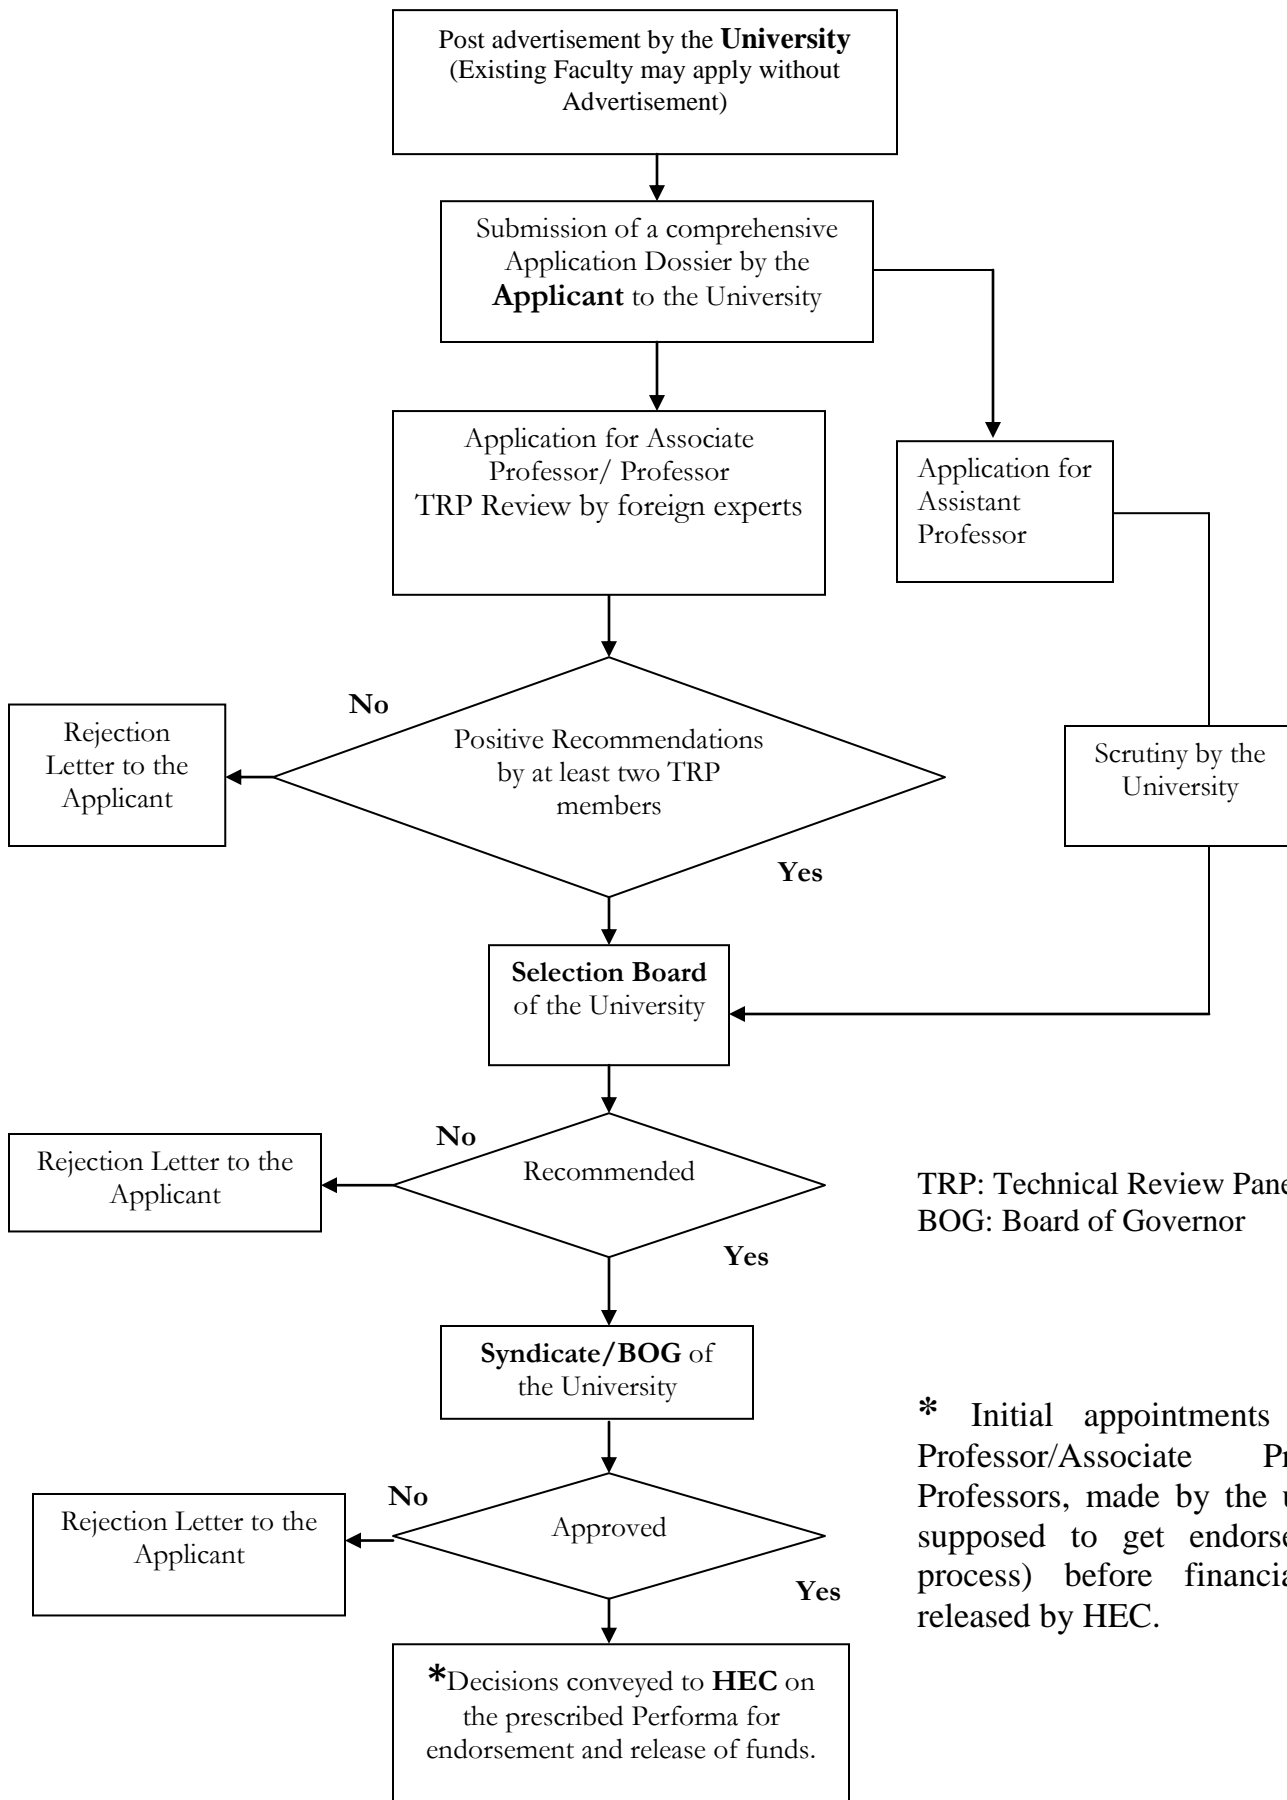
Post advertisement by the **University** (Existing Faculty may apply without Advertisement)

Submission of a comprehensive Application Dossier by the **Applicant** to the University

Application for Associate Professor/ Professor TRP Review by foreign experts

Application for Assistant Professor

No

Rejection Letter to the Applicant

Positive Recommendations by at least two TRP members

Scrutiny by the University

Yes

**Selection Board** of the University

No

Rejection Letter to the Applicant

Recommended

Yes

TRP: Technical Review Pane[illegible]
BOG: Board of Governor

**Syndicate/BOG** of the University

\* Initial appointments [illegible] Professor/Associate Pr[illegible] Professors, made by the u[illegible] supposed to get endorse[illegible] process) before financia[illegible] released by HEC.

No

Rejection Letter to the Applicant

Approved

Yes

\*Decisions conveyed to **HEC** on the prescribed Performa for endorsement and release of funds.